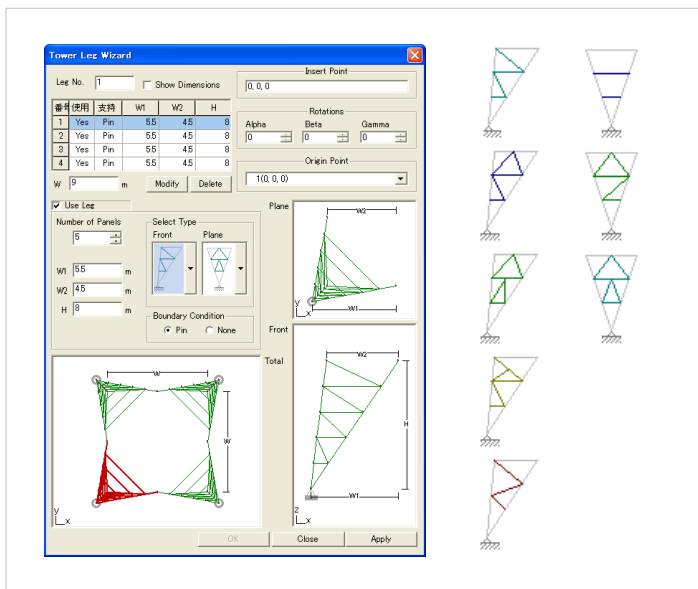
Tower Leg Wizard

Leg No. 1
Show Dimensions

| 番号 | 使用 | 支持 | W1 | W2 | H |
|---|---|---|---|---|---|
| 1 | Yes | Pin | 5.5 | 4.5 | 8 |
| 2 | Yes | Pin | 5.5 | 4.5 | 8 |
| 3 | Yes | Pin | 5.5 | 4.5 | 8 |
| 4 | Yes | Pin | 5.5 | 4.5 | 8 |

W 9 m
Modify
Delete

Insert Point
0, 0, 0

Rotations
Alpha 0
Beta 0
Gamma 0

Origin Point
1(0, 0, 0)

Use Leg
Number of Panels
5
Select Type
Front
Plane
W1 5.5 m
W2 4.5 m
H 8 m
Boundary Condition
Pin
None

Plane
W2
W1
y
x

Front
Total
W2
H
W1
z
x

W
W
y
x

OK
Close
Apply